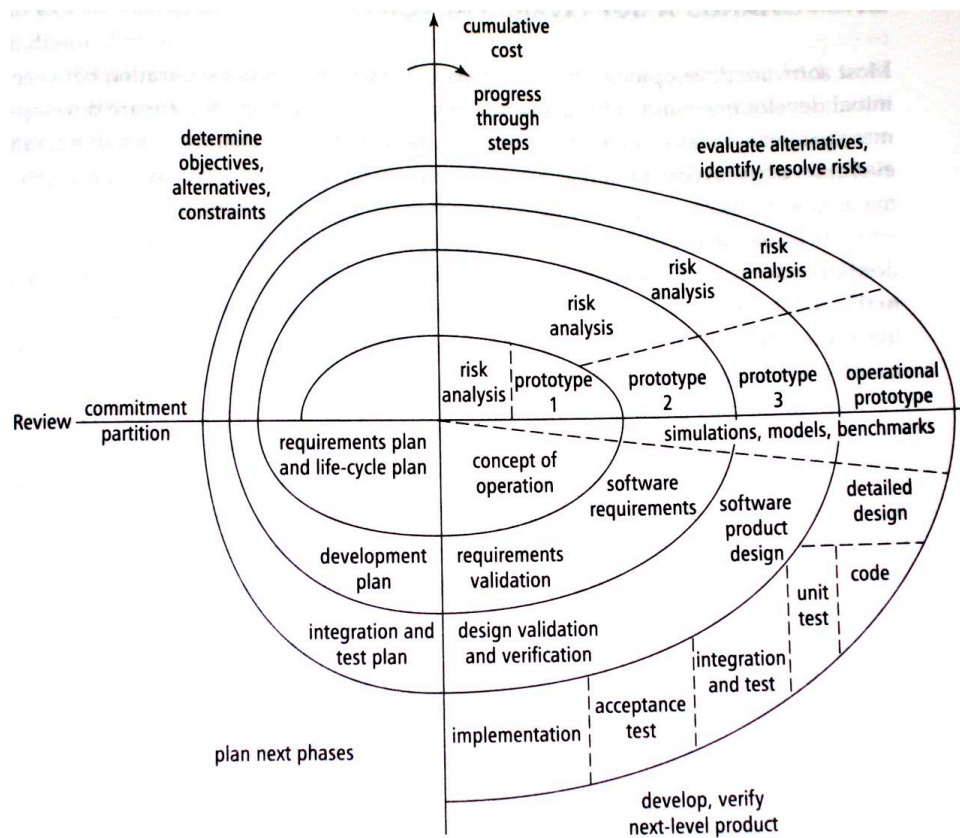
cumulative cost

progress through steps

determine objectives, alternatives, constraints

evaluate alternatives, identify, resolve risks

risk analysis

risk analysis

risk analysis

risk analysis

prototype 1

prototype 2

prototype 3

operational prototype

Review

commitment partition

simulations, models, benchmarks

requirements plan and life-cycle plan

concept of operation

software requirements

software product design

detailed design

development plan

requirements validation

code

unit test

integration and test plan

design validation and verification

integration and test

implementation

acceptance test

plan next phases

develop, verify next-level product